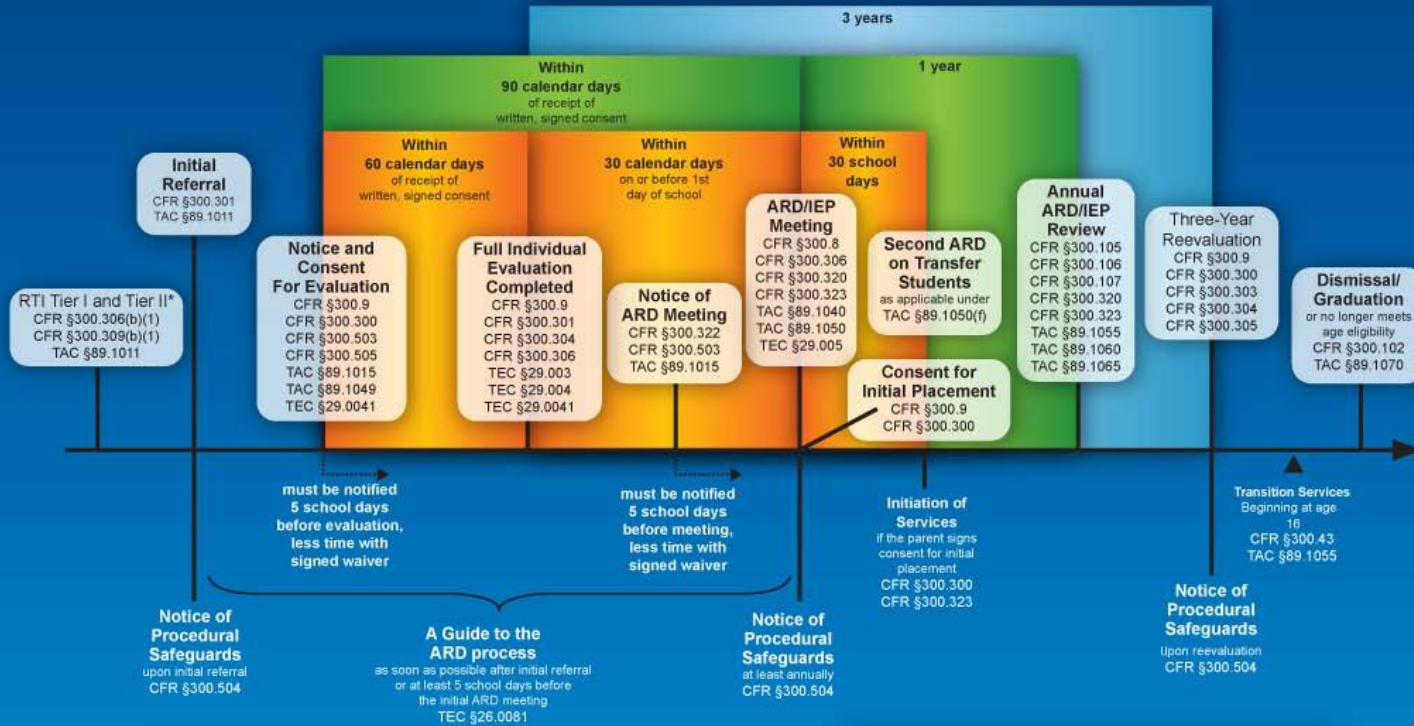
3 years

Within
90 calendar days
of receipt of
written, signed consent

1 year

Within
60 calendar days
of receipt of
written, signed consent

Within
30 calendar days
on or before 1st
day of school

Within
30 school
days

Initial
Referral
CFR §300.301
TAC §89.1011

RTI Tier I and Tier II*
CFR §300.306(b)(1)
CFR §300.309(b)(1)
TAC §89.1011

Notice and
Consent
For Evaluation
CFR §300.9
CFR §300.300
CFR §300.503
CFR §300.505
TAC §89.1015
TAC §89.1049
TEC §29.0041

Full Individual
Evaluation
Completed
CFR §300.9
CFR §300.301
CFR §300.304
CFR §300.306
TEC §29.003
TEC §29.004
TEC §29.0041

Notice of
ARD Meeting
CFR §300.322
CFR §300.503
TAC §89.1015

ARD/IEP
Meeting
CFR §300.8
CFR §300.306
CFR §300.320
CFR §300.323
TAC §89.1040
TAC §89.1050
TEC §29.005

Second ARD
on Transfer
Students
as applicable under
TAC §89.1050(f)

Consent for
Initial Placement
CFR §300.9
CFR §300.300

Annual
ARD/IEP
Review
CFR §300.105
CFR §300.106
CFR §300.107
CFR §300.320
CFR §300.323
TAC §89.1055
TAC §89.1060
TAC §89.1065

Three-Year
Reevaluation
CFR §300.9
CFR §300.300
CFR §300.303
CFR §300.304
CFR §300.305

Dismissal/
Graduation
or no longer meets
age eligibility
CFR §300.102
TAC §89.1070

must be notified
5 school days
before evaluation,
less time with
signed waiver

must be notified
5 school days
before meeting,
less time with
signed waiver

Initiation of
Services
if the parent signs
consent for initial
placement
CFR §300.300
CFR §300.323

Transition Services
Beginning at age
16
CFR §300.43
TAC §89.1055

Notice of
Procedural
Safeguards
upon initial referral
CFR §300.504

A Guide to the
ARD process
as soon as possible after initial referral
or at least 5 school days before
the initial ARD meeting
TEC §26.0081

Notice of
Procedural
Safeguards
at least annually
CFR §300.504

Notice of
Procedural
Safeguards
Upon reevaluation
CFR §300.504